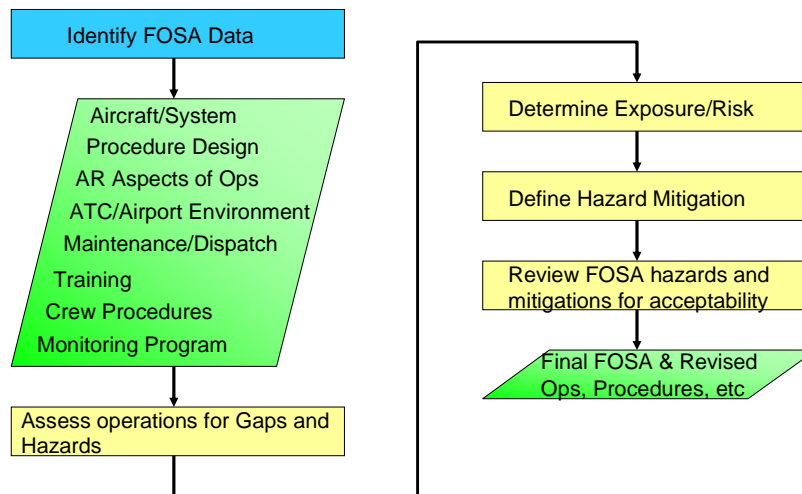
Identify FOSA Data

Aircraft/System
Procedure Design
AR Aspects of Ops
ATC/Airport Environment
Maintenance/Dispatch
Training
Crew Procedures
Monitoring Program

Assess operations for Gaps and Hazards

Determine Exposure/Risk

Define Hazard Mitigation

Review FOSA hazards and mitigations for acceptability

Final FOSA & Revised Ops, Procedures, etc